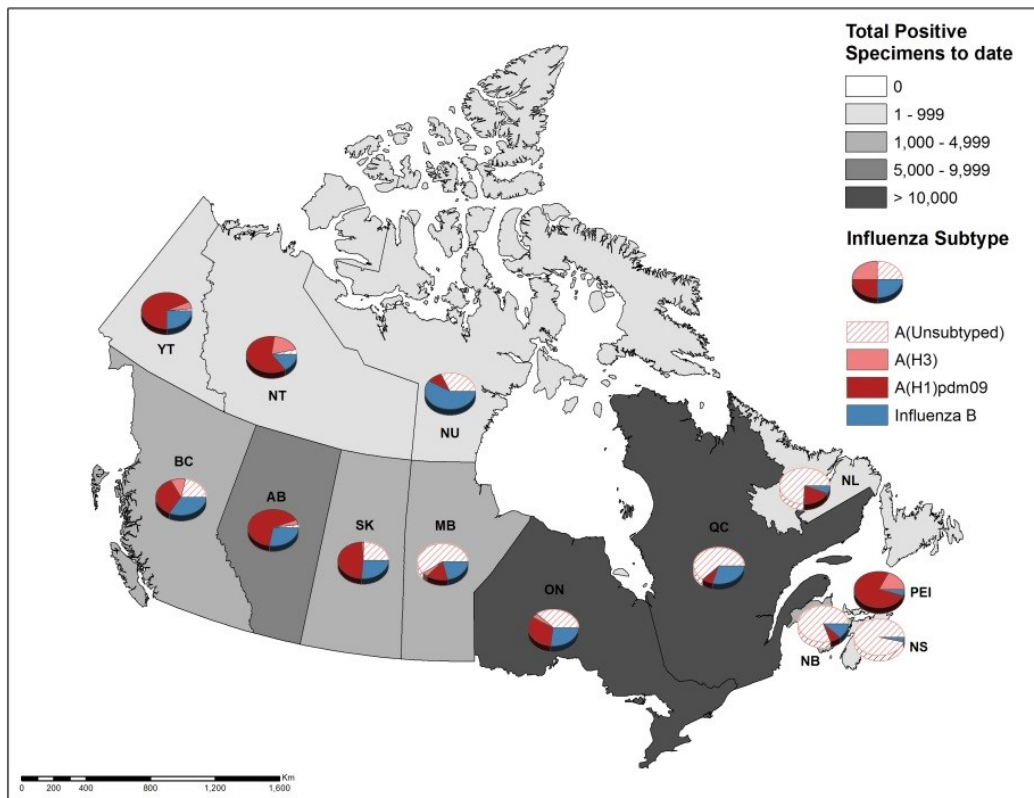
Total Positive Specimens to date

0

1 - 999

1,000 - 4,999

5,000 - 9,999

> 10,000

Influenza Subtype

A(Unsubtyped)

A(H3)

A(H1)pdm09

Influenza B

YT

NT

NU

BC

AB

SK

MB

ON

QC

NL

PEI

NB

NS

Km

0 200 400 800 1,200 1,600